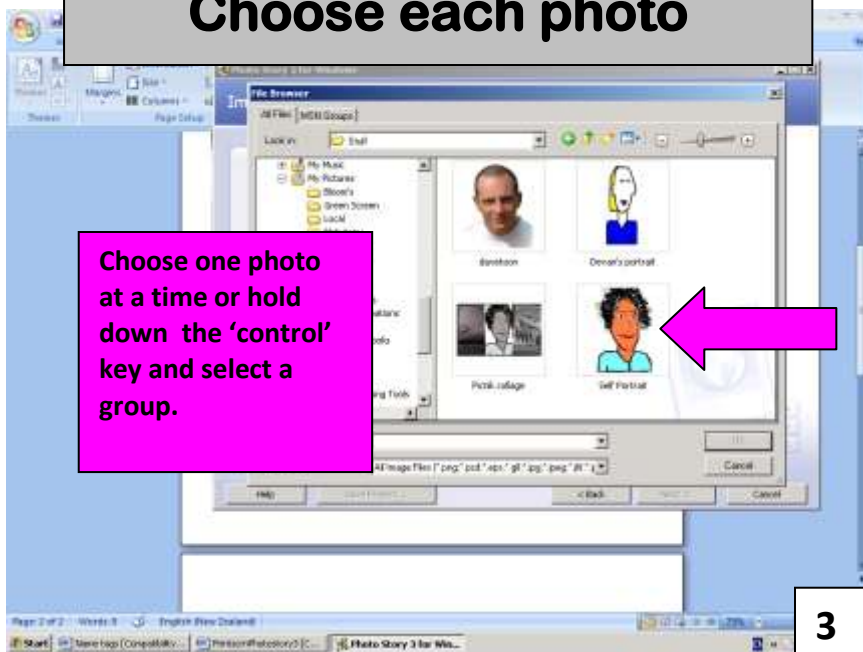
Choose each photo

Photo Story 3 for Windows

File Browser

All Files | MSN Groups

Look in: Staff

My Music
My Pictures
Blood's
Green Screen
Local

davidson

Dervan's portrait

Pichik collage

Self Portrait

Choose one photo at a time or hold down the 'control' key and select a group.

All Image Files (*.png; *.pcd; *.eps; *.gif; *.jpg; *.jpeg; *.jfif; *.j

Cancel

Help

< Back

Cancel

Page: 2 of 2 Words: 8 English (New Zealand)

Start

Photo Story 3 for Win...

3